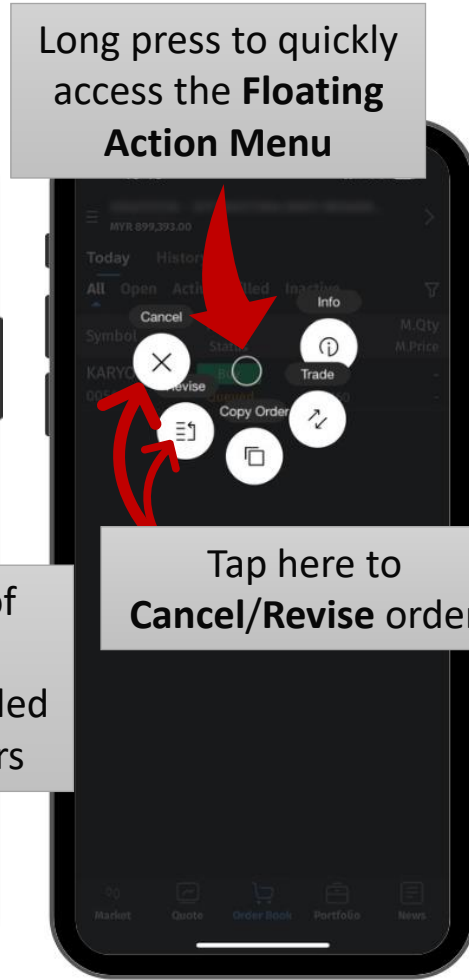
Long press to quickly access the **Floating Action Menu**

MYR 899,393.00

Today Histor

All Open Acti lled Inactive

Symbol Status M.Qty M.Price

KARY

Cancel

Info

Revise

Trade

Copy Order

Tap here to **Cancel**/**Revise** order

of

led

rs

Market Quote Order Book Portfolio News